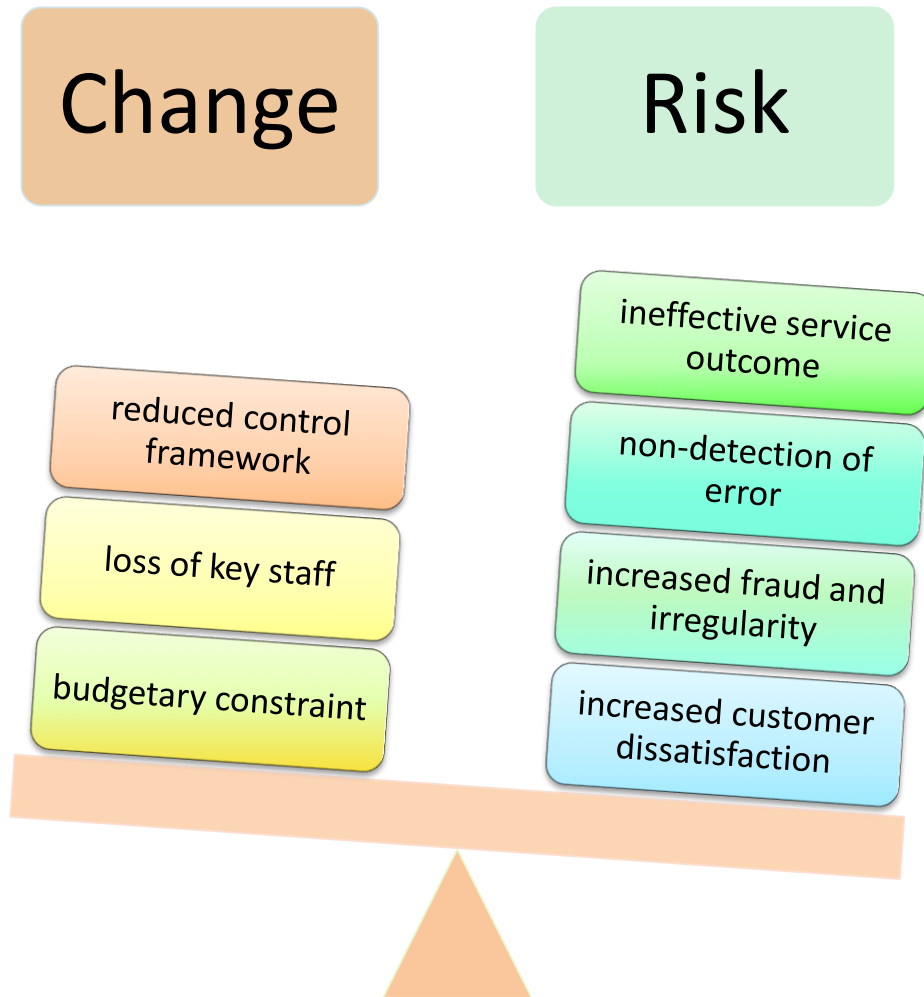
Change

Risk

reduced control framework

loss of key staff

budgetary constraint

ineffective service outcome

non-detection of error

increased fraud and irregularity

increased customer dissatisfaction